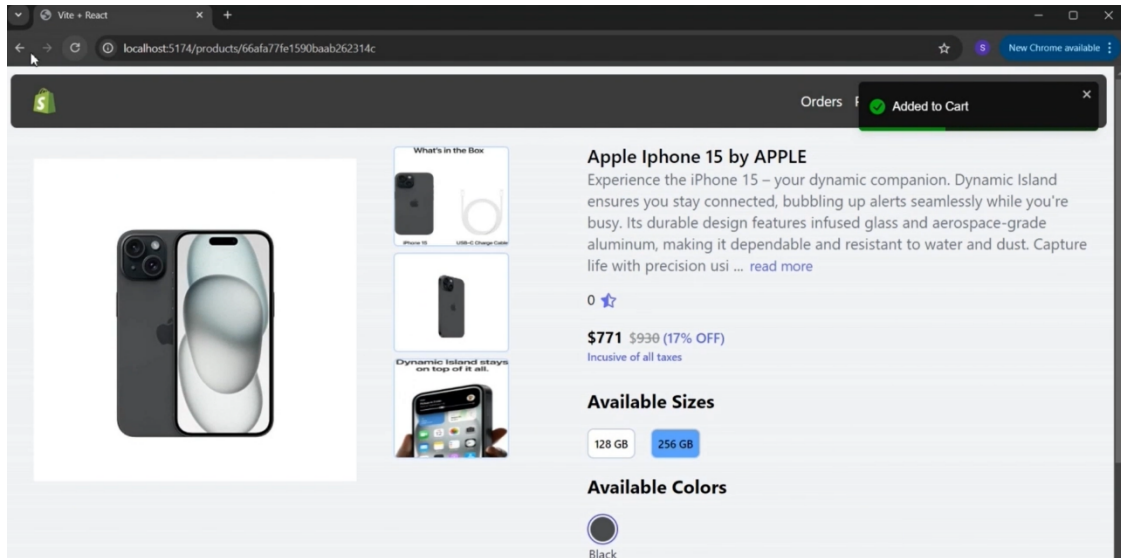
Vite + React

localhost:5174/products/66afa77fe1590baab262314c

S New Chrome available

Orders F

Added to Cart

What's in the Box

iPhone 15 USB-C Charge Cable

Dynamic Island stays on top of it all.

Apple Iphone 15 by APPLE

Experience the iPhone 15 – your dynamic companion. Dynamic Island ensures you stay connected, bubbling up alerts seamlessly while you're busy. Its durable design features infused glass and aerospace-grade aluminum, making it dependable and resistant to water and dust. Capture life with precision usi ... read more

0

$771 $930 (17% OFF)

Incusive of all taxes

Available Sizes

128 GB 256 GB

Available Colors

Black